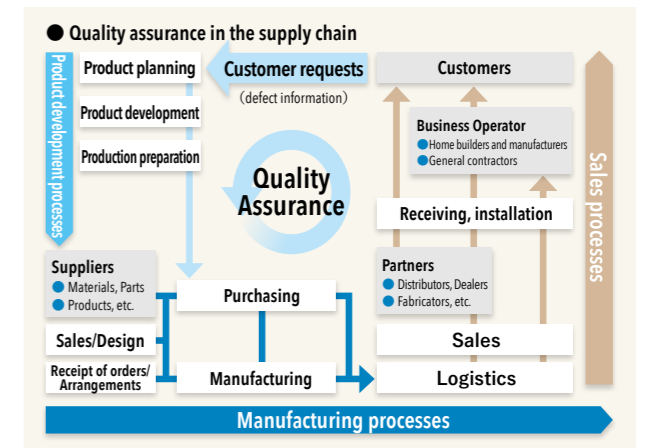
● Quality assurance in the supply chain

Product development processes

Product planning

Product development

Production preparation

Customer requests
(defect information)

Customers

Business Operator
● Home builders and manufacturers
● General contractors

Quality Assurance

Receiving, installation

Sales processes

Suppliers
● Materials, Parts
● Products, etc.

Partners
● Distributors, Dealers
● Fabricators, etc.

Purchasing

Sales/Design

Sales

Receipt of orders/ Arrangements

Manufacturing

Logistics

Manufacturing processes